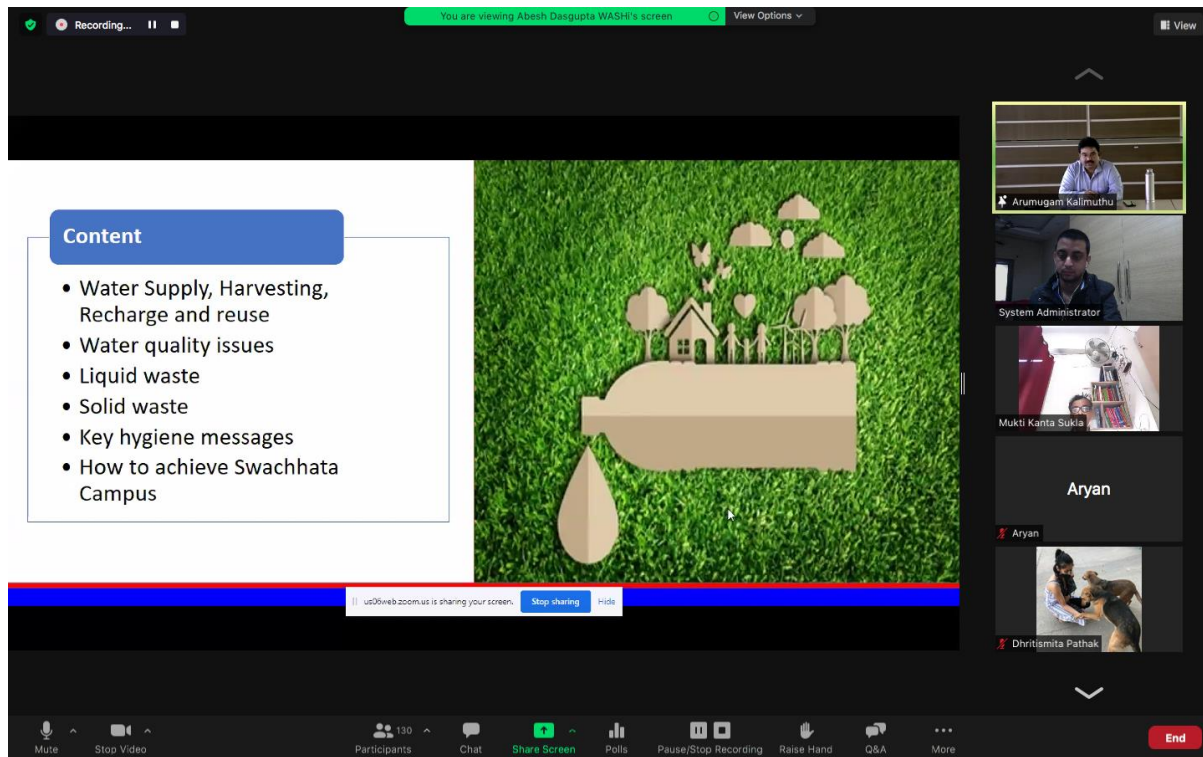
Recording...

You are viewing Abesh Dasgupta WASHi's screen

View Options

View

Content

• Water Supply, Harvesting, Recharge and reuse
• Water quality issues
• Liquid waste
• Solid waste
• Key hygiene messages
• How to achieve Swachhata Campus

us06web.zoom.us is sharing your screen. Stop sharing Hide

Arumugam Kalimuthu

System Administrator

Mukti Kanta Sukla

Aryan

Aryan

Dhritismita Pathak

Mute Stop Video Participants 130 Chat Share Screen Polls Pause/Stop Recording Raise Hand Q&A More End